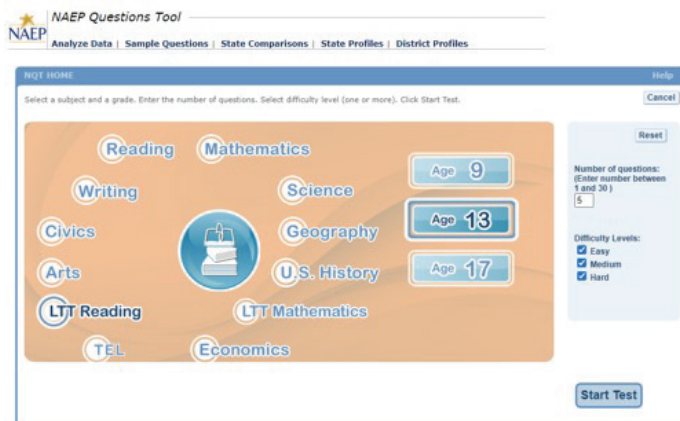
NAEP Questions Tool
NAEP
Analyze Data | Sample Questions | State Comparisons | State Profiles | District Profiles

NQT HOME
Help
Select a subject and a grade. Enter the number of questions. Select difficulty level (one or more). Click Start Test.
Cancel

Reading
Mathematics
Writing
Science
Civics
Geography
Arts
U.S. History
LTT Reading
LTT Mathematics
TEL
Economics

Age 9
Age 13
Age 17

Reset
Number of questions: (Enter number between 1 and 30 )
5
Difficulty Levels:
Easy
Medium
Hard

Start Test